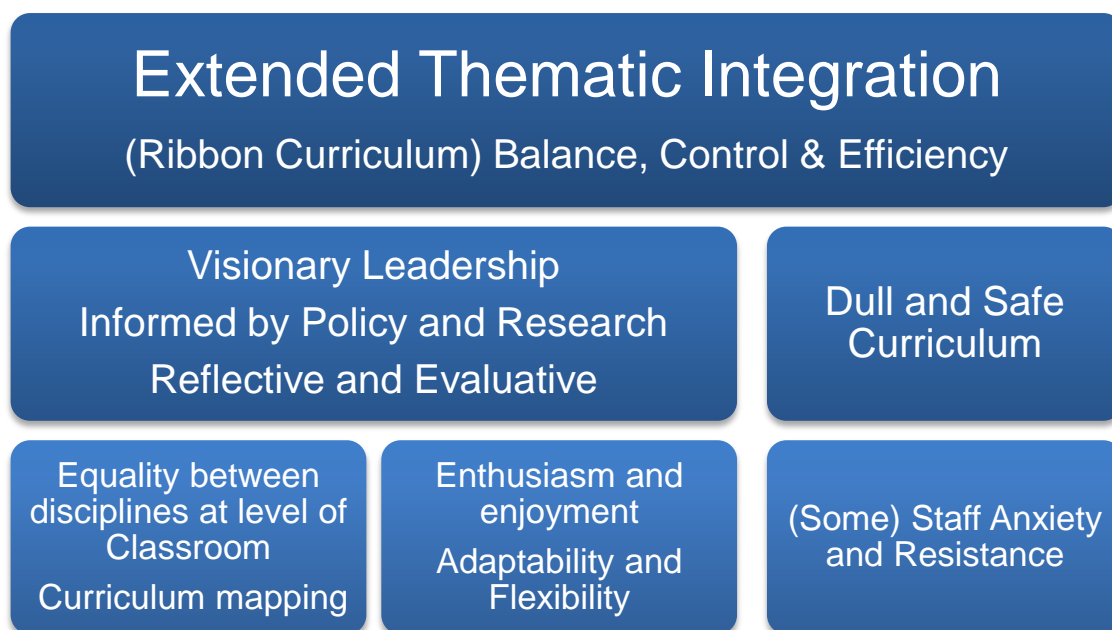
Extended Thematic Integration

(Ribbon Curriculum) Balance, Control & Efficiency

Visionary Leadership

Informed by Policy and Research

Reflective and Evaluative

Dull and Safe Curriculum

Equality between disciplines at level of Classroom

Curriculum mapping

Enthusiasm and enjoyment

Adaptability and Flexibility

(Some) Staff Anxiety and Resistance